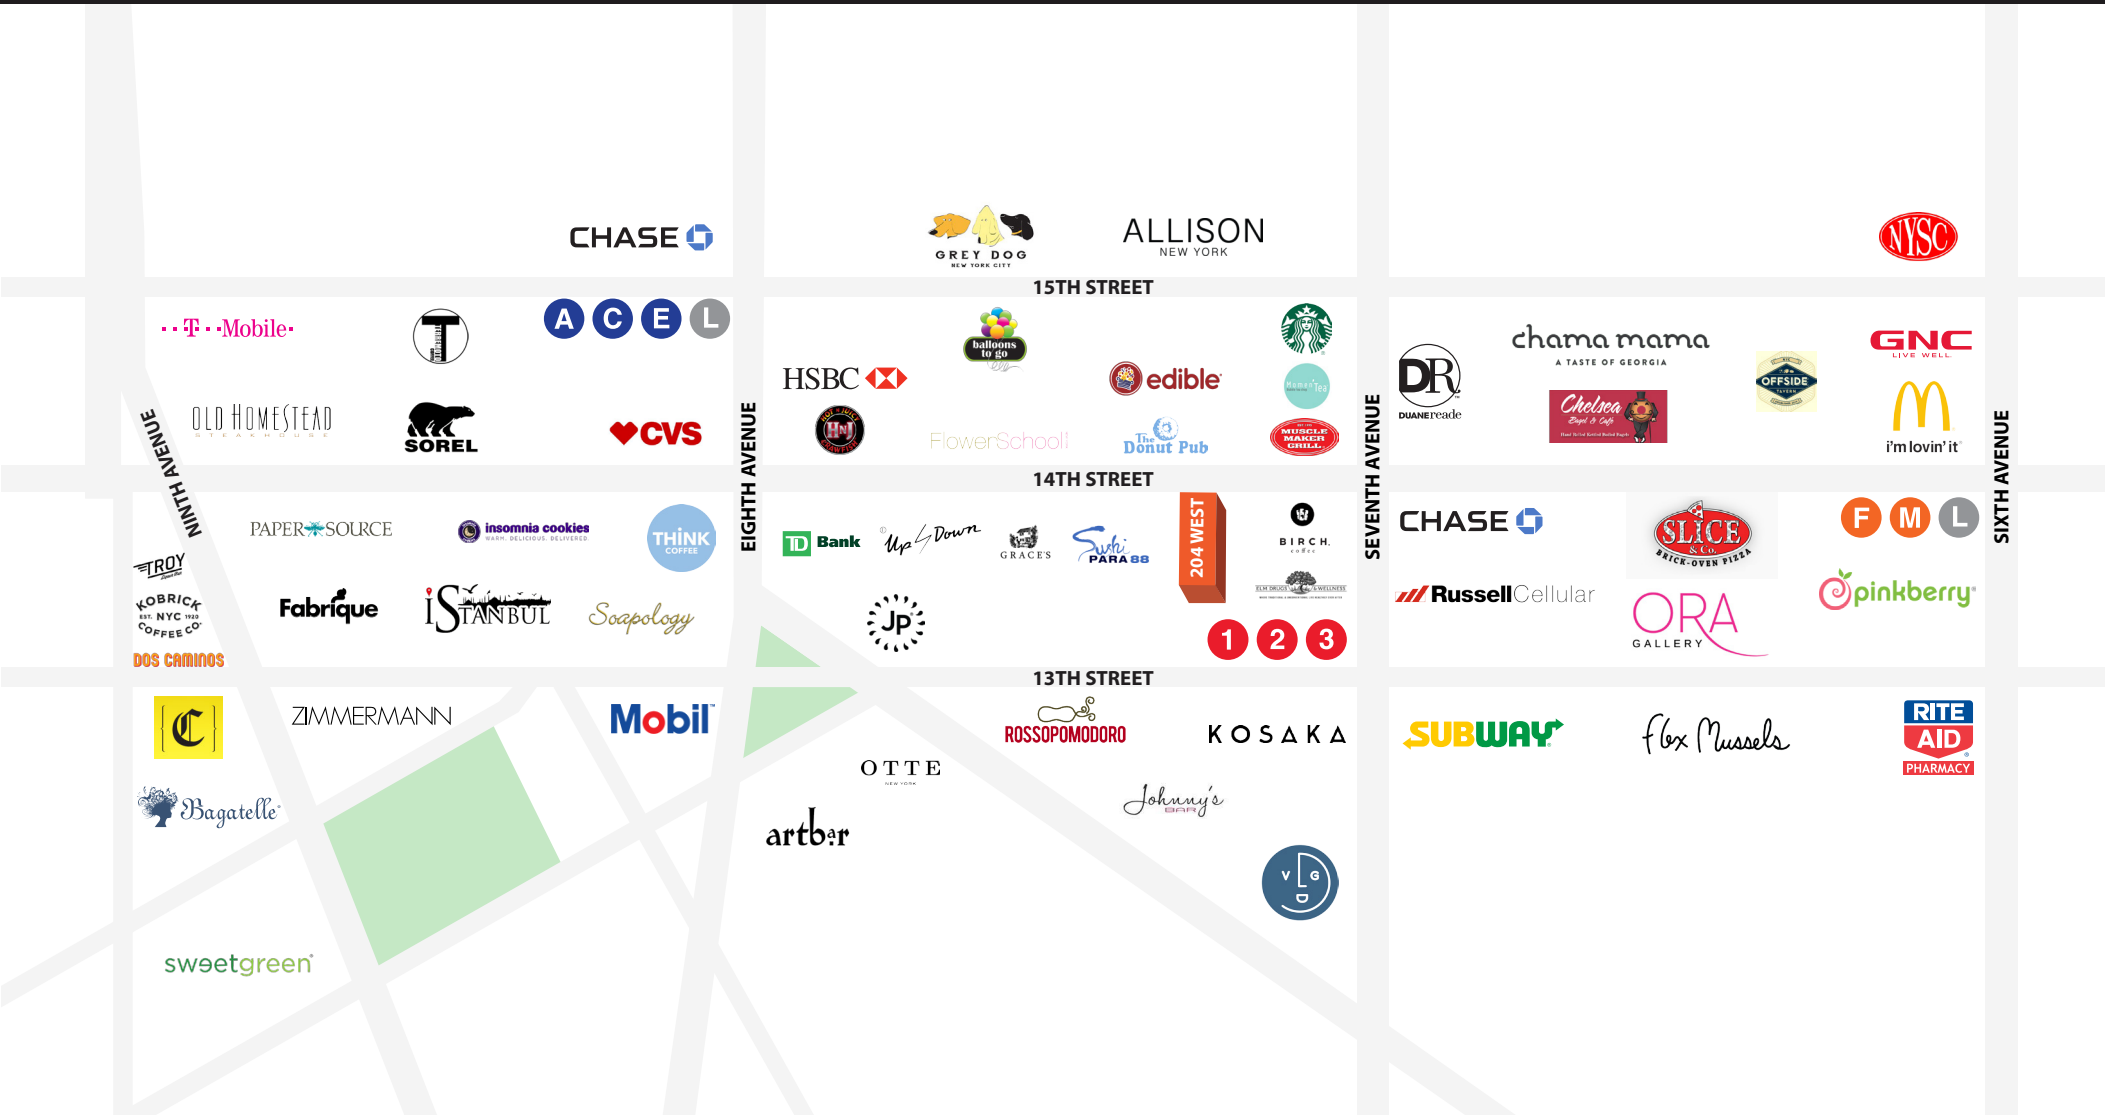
CHASE

GREY DOG NEW YORK CITY

ALLISON NEW YORK

NYSC

15TH STREET

T-Mobile

A C E L

OLD HOMESTEAD STEAKHOUSE

SOREL

CVS

NINTH AVENUE

EIGHTH AVENUE

HSBC

balloons to go

edible

Mamam Tea

FlowerSchool

The Donut Pub

MUSCLE MAKER GRILL

SEVENTH AVENUE

DR DUANEreade

chama mama A TASTE OF GEORGIA

Chelsea Bagel & Cafe

OFFSIDE TAVERN

GNC LIVE WELL

i'm lovin' it

SIXTH AVENUE

14TH STREET

PAPER SOURCE

insomnia cookies WARM. DELICIOUS. DELIVERED

THINK COFFEE

TROY

KOBRICK EST. NYC 1920 COFFEE CO

DOS CAMINOS

Fabrique

iSTANBUL

Soapology

TD Bank

Up Down

GRACE'S

Sushi PARA 88

204 WEST

BIRCH coffee

ELM DRUGS WELLNESS

JP

1 2 3

CHASE

SLICE & Co. BRICK-OVEN PIZZA

F M L

RussellCellular

ORA GALLERY

pinkberry

13TH STREET

ZIMMERMANN

Mobil

ROSSOPOMODORO

KOSAKA

OTTE NEW YORK

Johnny's BAR

artbar

V G

Bagatelle

sweetgreen

SUBWAY

Flex Mussels

RITE AID PHARMACY